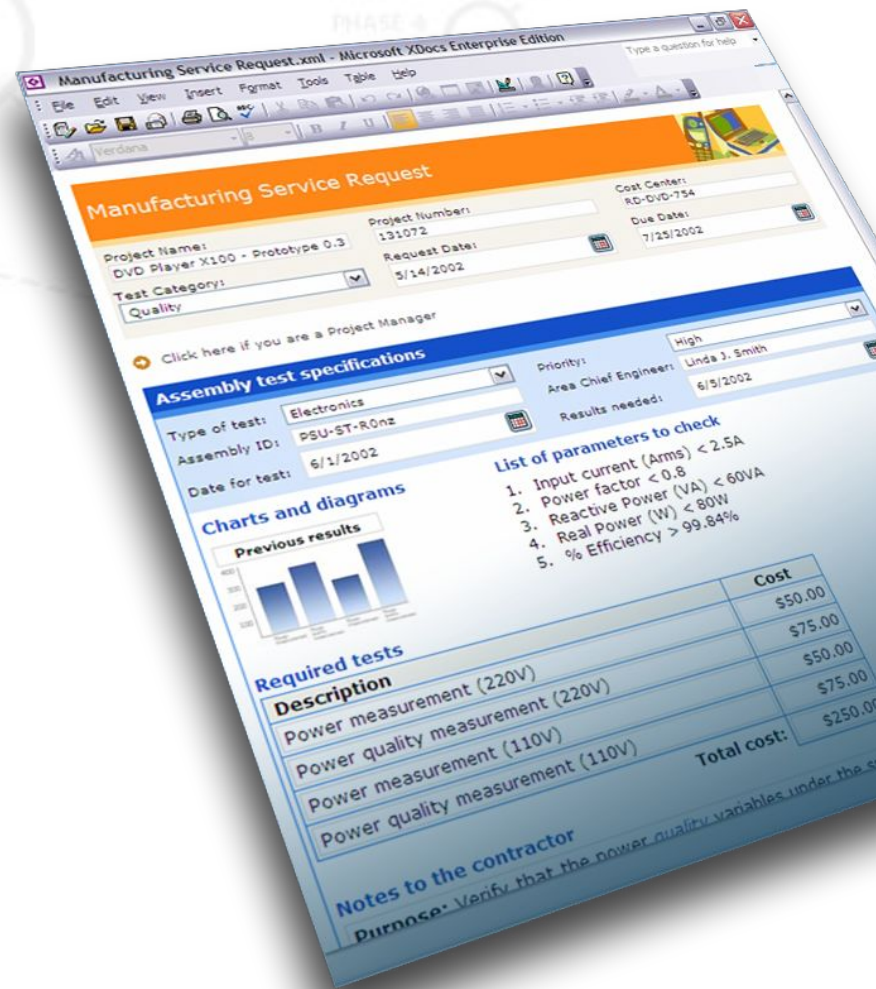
PHASE 4

Manufacturing Service Request.xml - Microsoft XDocs Enterprise Edition

Type a question for help

File Edit View Insert Format Tools Table Help

Verdana

Manufacturing Service Request

Project Name:
DVD Player X100 - Prototype 0.3

Project Number:
131072

Cost Center:
RD-DVD-754

Request Date:
5/14/2002

Due Date:
7/25/2002

Test Category:
Quality

Click here if you are a Project Manager

Assembly test specifications

Priority: High

Area Chief Engineer: Linda J. Smith

Results needed: 6/5/2002

Type of test: Electronics

Assembly ID: PSU-ST-R0nz

Date for test: 6/1/2002

List of parameters to check
1. Input current (Arms) < 2.5A
2. Power factor < 0.8
3. Reactive Power (VA) < 60VA
4. Real Power (W) < 80W
5. % Efficiency > 99.84%

Charts and diagrams

Previous results

Required tests

| Description | Cost |
|---|---|
| Power measurement (220V) | $50.00 |
| Power quality measurement (220V) | $75.00 |
| Power measurement (110V) | $50.00 |
| Power quality measurement (110V) | $75.00 |
| Total cost: | $250.0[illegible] |

Notes to the contractor

Purpose: Verify that the power quality variables under the s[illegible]